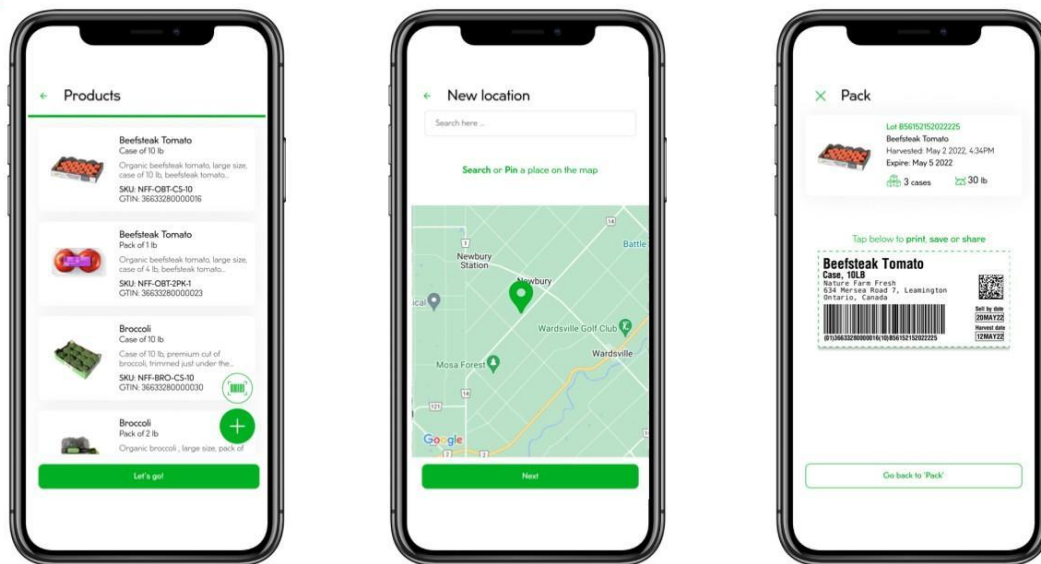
Products

Beefsteak Tomato
Case of 10 lb
Organic beefsteak tomato, large size, case of 10 lb, beefsteak tomato...
SKU: NFF-OBT-CS-10
GTIN: 36633280000016

Beefsteak Tomato
Pack of 1 lb
Organic beefsteak tomato, large size, case of 4 lb, beefsteak tomato...
SKU: NFF-OBT-2PK-1
GTIN: 36633280000023

Broccoli
Case of 10 lb
Case of 10 lb, premium cut of broccoli, trimmed just under the...
SKU: NFF-BRO-CS-10
GTIN: 36633280000030

Broccoli
Pack of 2 lb
Organic broccoli , large size, pack of

+

Let's go!

New location

Search here ...

Search or Pin a place on the map

Newbury Station
Newbury
Battle
Wardsville Golf Club
Wardsville
Mosa Forest
Google

Next

Pack

Lot 856152152022225
Beefsteak Tomato
Harvested: May 2 2022, 4:34PM
Expire: May 5 2022
3 cases
30 lb

Tap below to print, save or share

Beefsteak Tomato
Case, 10LB
Nature Farm Fresh
634 Mersea Road 7, Leamington
Ontario, Canada
Sell by date
20MAY22
Harvest date
12MAY22
(01)36633280000016(10)856152152022225

Go back to 'Pack'